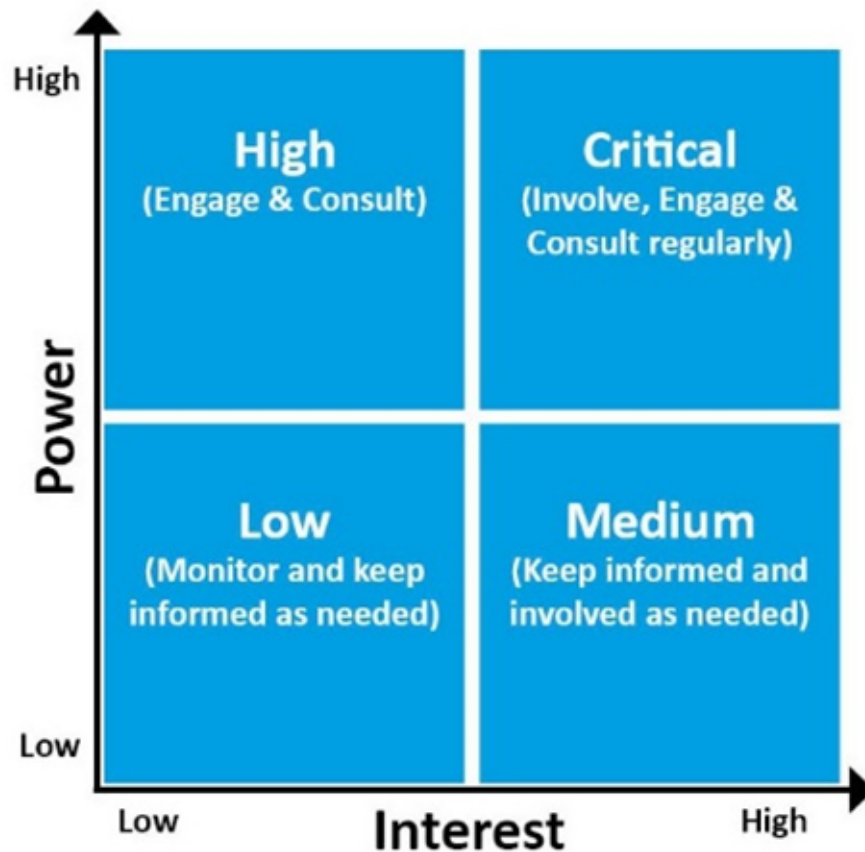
High

Power

Low

High
(Engage & Consult)

Critical
(Involve, Engage & Consult regularly)

Low
(Monitor and keep informed as needed)

Medium
(Keep informed and involved as needed)

Low

Interest

High